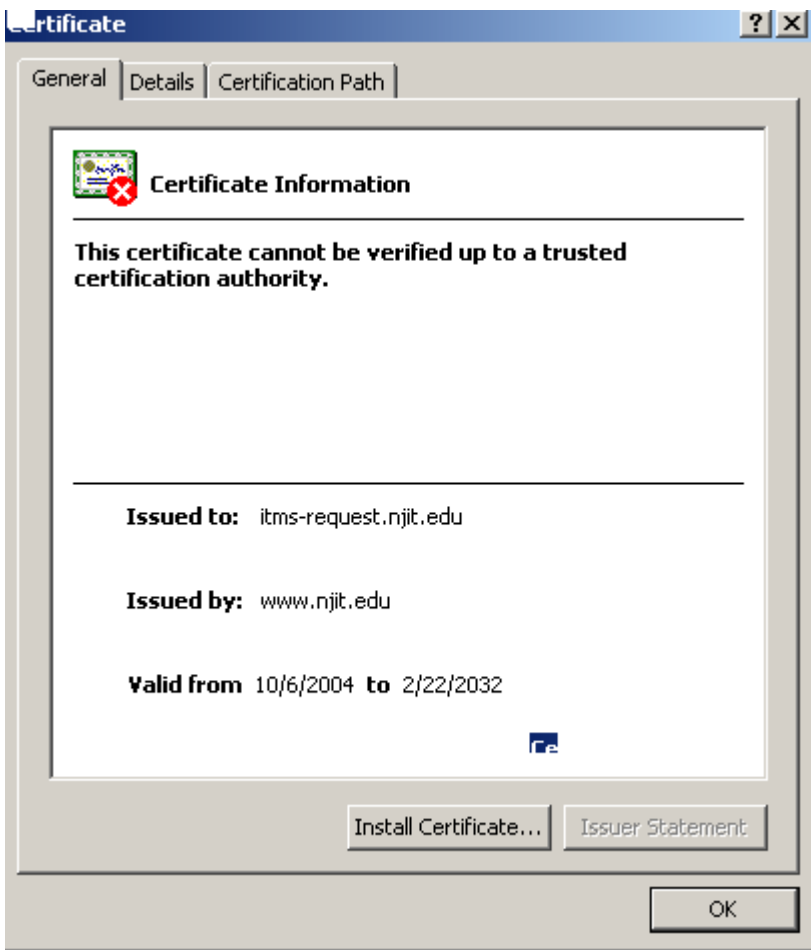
ertificate

? X

General | Details | Certification Path

Certificate Information

This certificate cannot be verified up to a trusted certification authority.

Issued to: itms-request.njit.edu

Issued by: www.njit.edu

Valid from 10/6/2004 to 2/22/2032

Ce

Install Certificate... | Issuer Statement

OK